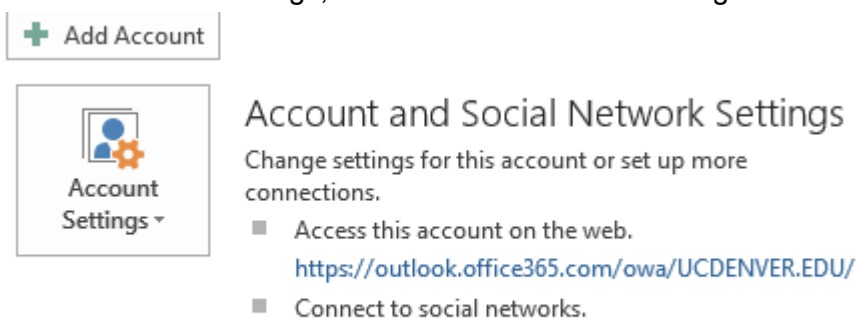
Add Account

Account Settings

Account and Social Network Settings

Change settings for this account or set up more connections.

Access this account on the web.
https://outlook.office365.com/owa/UCDENVER.EDU/

Connect to social networks.